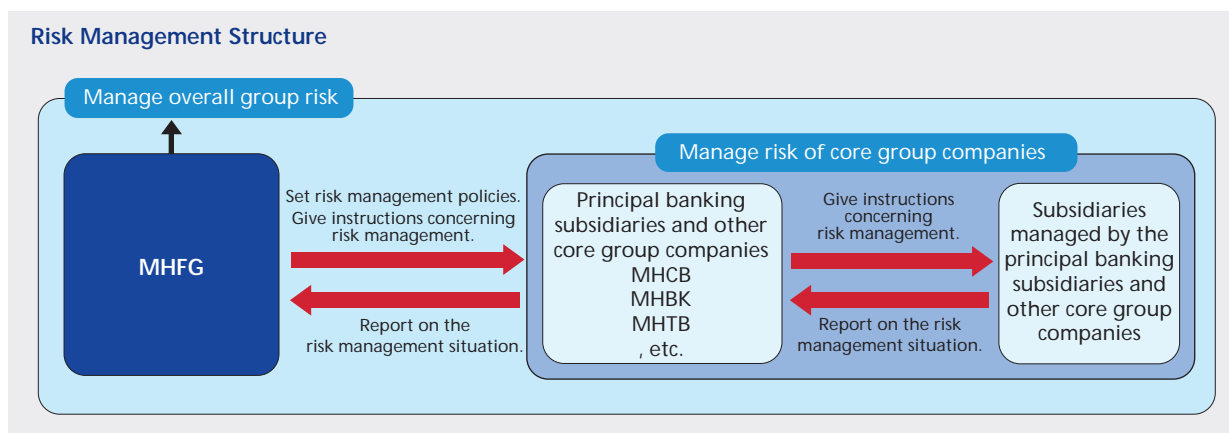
Risk Management Structure

Manage overall group risk

MHFG

Set risk management policies. Give instructions concerning risk management.

Report on the risk management situation.

Manage risk of core group companies

Principal banking subsidiaries and other core group companies
MHCB
MHBK
MHTB
, etc.

Give instructions concerning risk management.

Report on the risk management situation.

Subsidiaries managed by the principal banking subsidiaries and other core group companies